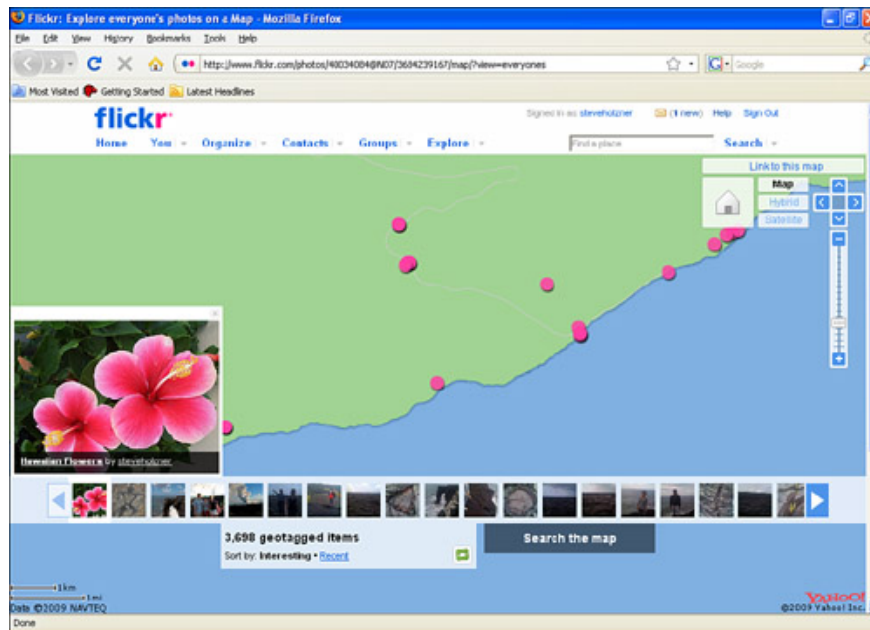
Flickr: Explore everyone's photos on a Map - Mozilla Firefox

File Edit View History Bookmarks Tools Help

http://www.flickr.com/photos/40034084@N07/3684239167/map/?view=everyones

Google

Most Visited Getting Started Latest Headlines

flickr

Signed in as steveholzner (1 new) Help Sign Out

Home You Organize Contacts Groups Explore

Find a place Search

Link to this map

Map
Hybrid
Satellite

Hawaiian Flowers by steveholzner

3,698 geotagged items
Sort by: Interesting • Recent

Search the map

1km
1mi
Data ©2009 NAVTEQ

YAHOO!
©2009 Yahoo! Inc.

Done